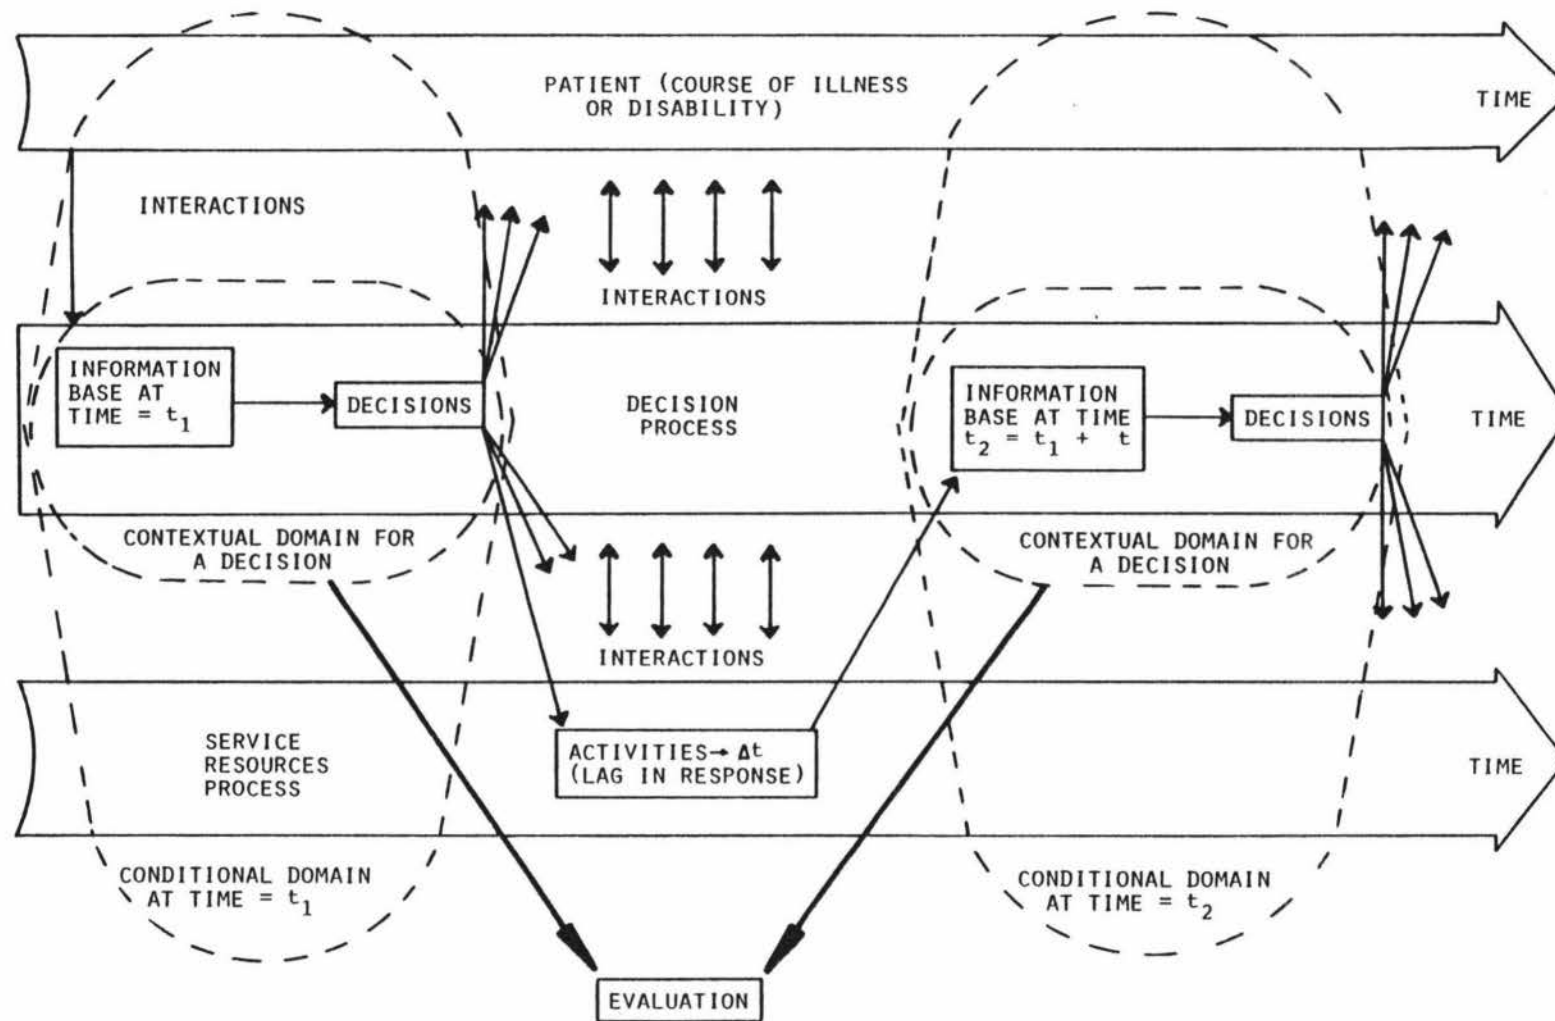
PATIENT (COURSE OF ILLNESS OR DISABILITY)

TIME

INTERACTIONS

INTERACTIONS

INFORMATION BASE AT TIME = $t_1$

DECISIONS

DECISION PROCESS

INFORMATION BASE AT TIME $t_2 = t_1 + t$

DECISIONS

TIME

CONTEXTUAL DOMAIN FOR A DECISION

CONTEXTUAL DOMAIN FOR A DECISION

INTERACTIONS

SERVICE RESOURCES PROCESS

ACTIVITIES→ $\Delta t$ (LAG IN RESPONSE)

TIME

CONDITIONAL DOMAIN AT TIME = $t_1$

CONDITIONAL DOMAIN AT TIME = $t_2$

EVALUATION